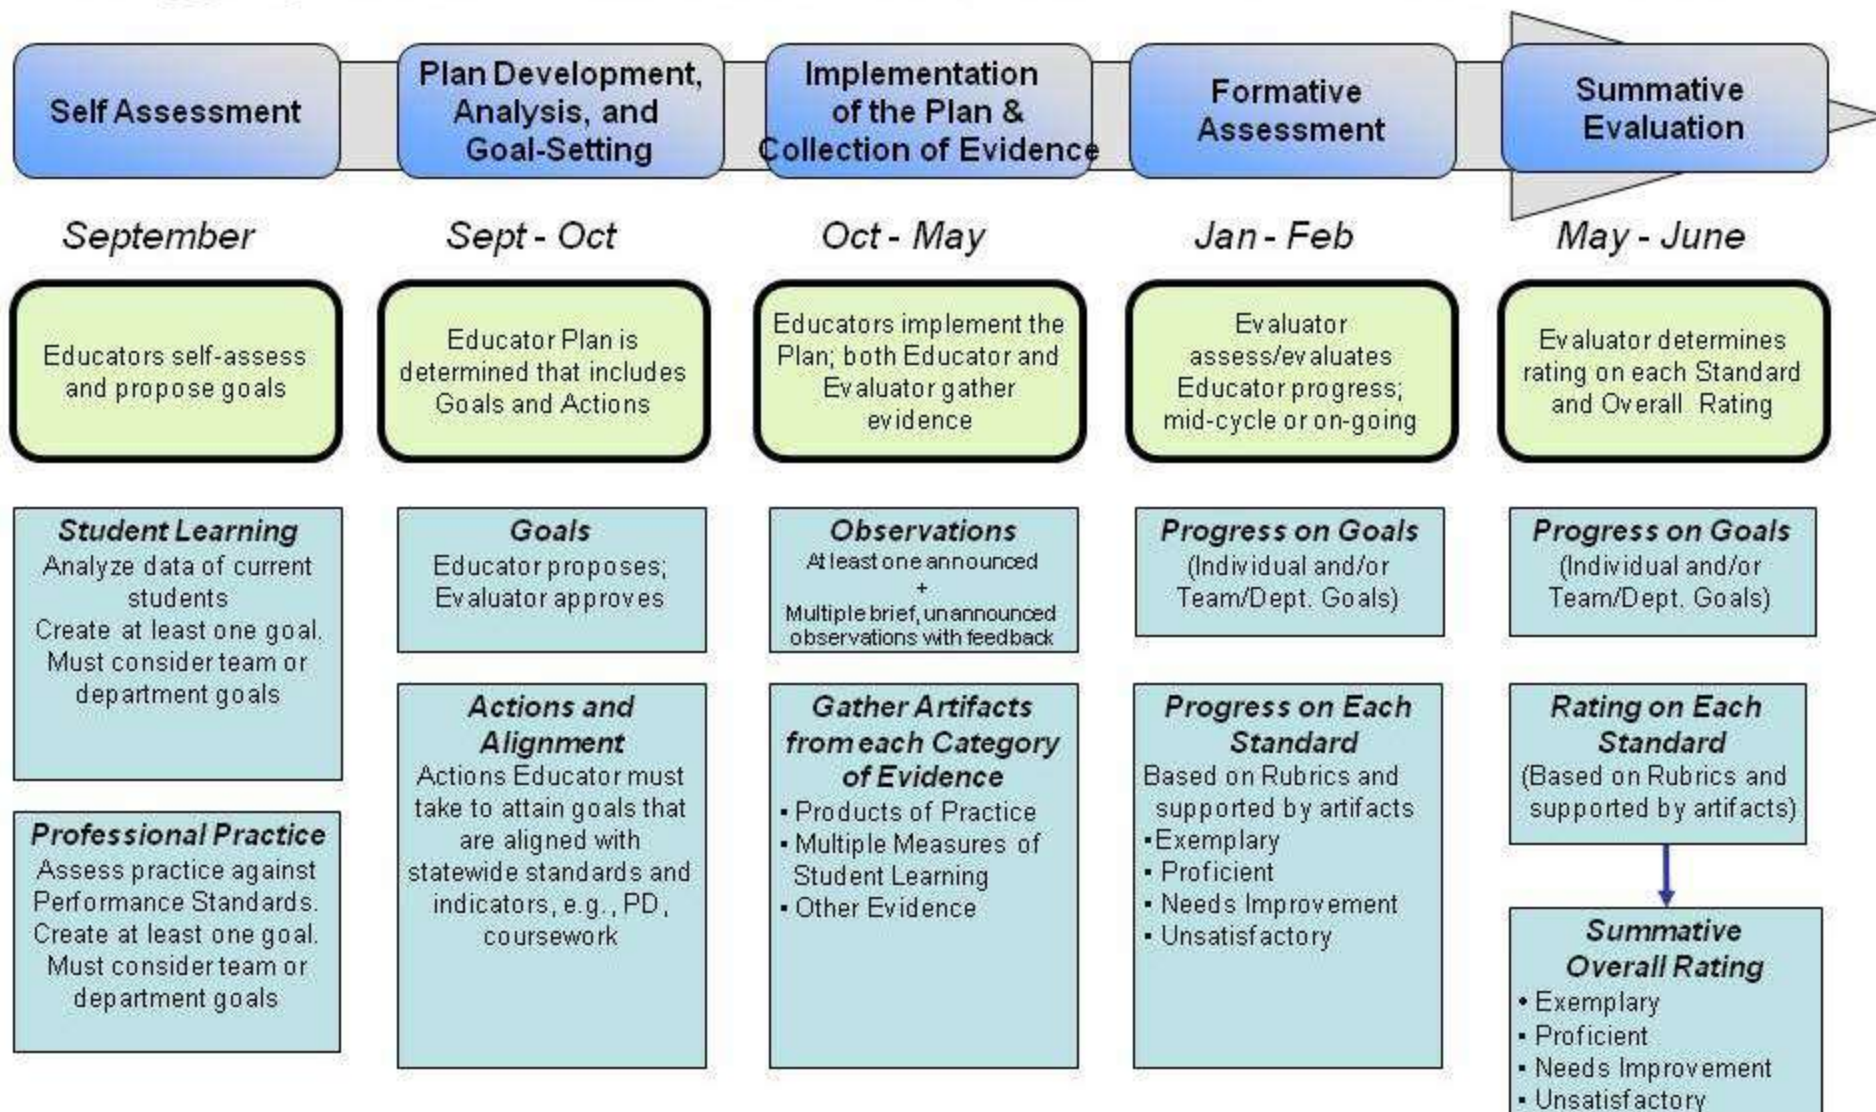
Self Assessment

September

Educators self-assess and propose goals

**Student Learning**
Analyze data of current students
Create at least one goal.
Must consider team or department goals

**Professional Practice**
Assess practice against Performance Standards.
Create at least one goal.
Must consider team or department goals

Plan Development, Analysis, and Goal-Setting

Sept - Oct

Educator Plan is determined that includes Goals and Actions

**Goals**
Educator proposes;
Evaluator approves

**Actions and Alignment**
Actions Educator must take to attain goals that are aligned with statewide standards and indicators, e.g., PD, coursework

Implementation of the Plan & Collection of Evidence

Oct - May

Educators implement the Plan; both Educator and Evaluator gather evidence

**Observations**
At least one announced
+
Multiple brief, unannounced observations with feedback

**Gather Artifacts from each Category of Evidence**
▪ Products of Practice
▪ Multiple Measures of Student Learning
▪ Other Evidence

Formative Assessment

Jan - Feb

Evaluator assess/evaluates Educator progress; mid-cycle or on-going

**Progress on Goals**
(Individual and/or Team/Dept. Goals)

**Progress on Each Standard**
Based on Rubrics and supported by artifacts
▪Exemplary
▪ Proficient
▪ Needs Improvement
▪ Unsatisfactory

Summative Evaluation

May - June

Evaluator determines rating on each Standard and Overall Rating

**Progress on Goals**
(Individual and/or Team/Dept. Goals)

**Rating on Each Standard**
(Based on Rubrics and supported by artifacts)

**Summative Overall Rating**
▪ Exemplary
▪ Proficient
▪ Needs Improvement
▪ Unsatisfactory